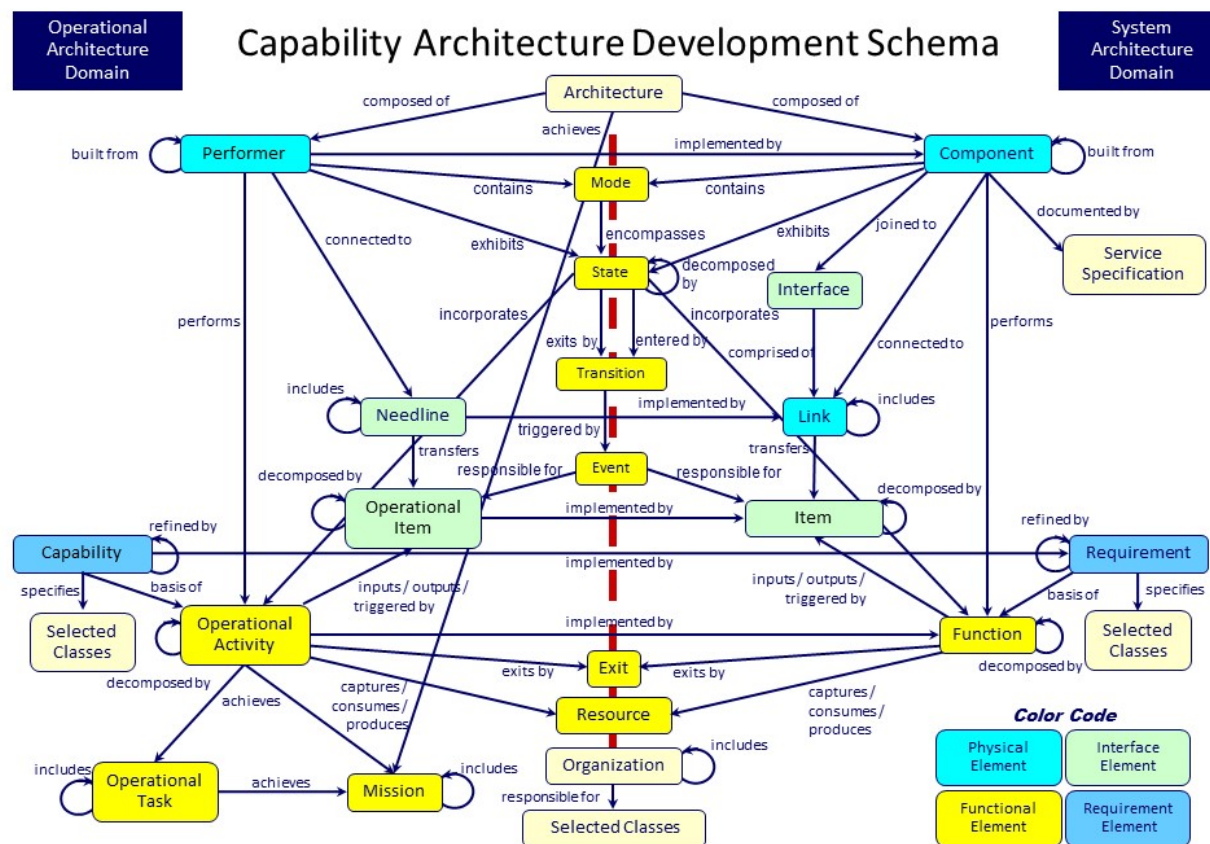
Operational Architecture Domain

Capability Architecture Development Schema

System Architecture Domain

Architecture

composed of

composed of

achieves

Performer

built from

implemented by

Component

built from

contains

Mode

contains

documented by

connected to

exhibits

encompasses

exhibits

joined to

Service Specification

State

decomposed by

Interface

performs

incorporates

incorporates

performs

exits by

entered by

comprised of

connected to

Transition

includes

Needline

implemented by

Link

includes

triggered by

transfers

transfers

decomposed by

responsible for

Event

responsible for

decomposed by

Operational Item

implemented by

Item

refined by

refined by

Capability

Requirement

implemented by

specifies

basis of

inputs / outputs / triggered by

inputs / outputs / triggered by

basis of

specifies

Selected Classes

Operational Activity

implemented by

Function

Selected Classes

exits by

Exit

exits by

decomposed by

decomposed by

achieves

captures / consumes / produces

Resource

captures / consumes / produces

Color Code

includes

includes

Operational Task

achieves

Mission

includes

Organization

Physical Element

Interface Element

responsible for

Functional Element

Requirement Element

Selected Classes